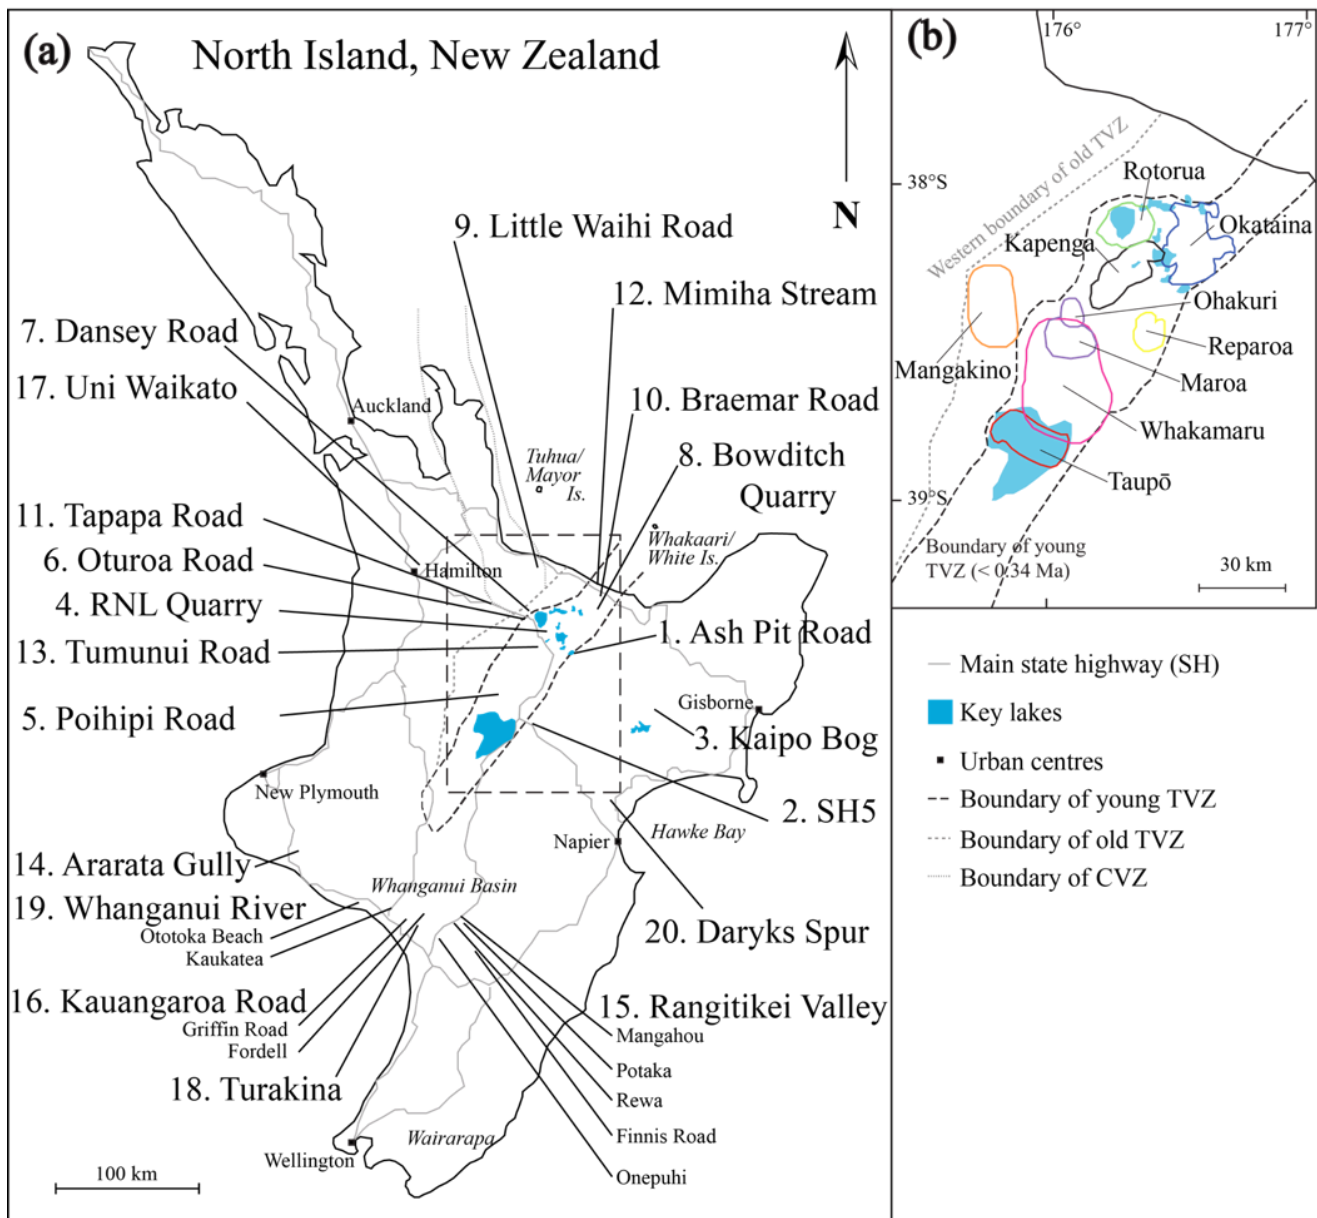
(a) North Island, New Zealand

N

9. Little Waihi Road
12. Mimiha Stream
7. Dansey Road
17. Uni Waikato
10. Braemar Road
8. Bowditch Quarry
11. Tapapa Road
6. Oturoa Road
4. RNL Quarry
13. Tumunui Road
1. Ash Pit Road
5. Poihipi Road
3. Kaipo Bog
2. SH5
14. Ararata Gully
19. Whanganui River
Ototoka Beach
Kaukatea
20. Daryks Spur
16. Kauangaroa Road
Griffin Road
Fordell
18. Turakina
15. Rangitikei Valley
Mangahou
Potaka
Rewa
Finnis Road
Onepuhi

Auckland
Tuhua/ Mayor Is.
Whakaari/ White Is.
Hamilton
Gisborne
New Plymouth
Napier
Hawke Bay
Whanganui Basin
Wellington
Wairarapa

100 km

(b)
176°
177°
38°S
39°S
Western boundary of old TVZ
Rotorua
Okataina
Kapenga
Ohakuri
Reparoa
Mangakino
Maroa
Whakamaru
Taupō
Boundary of young TVZ (< 0.34 Ma)
30 km

Main state highway (SH)
Key lakes
Urban centres
Boundary of young TVZ
Boundary of old TVZ
Boundary of CVZ